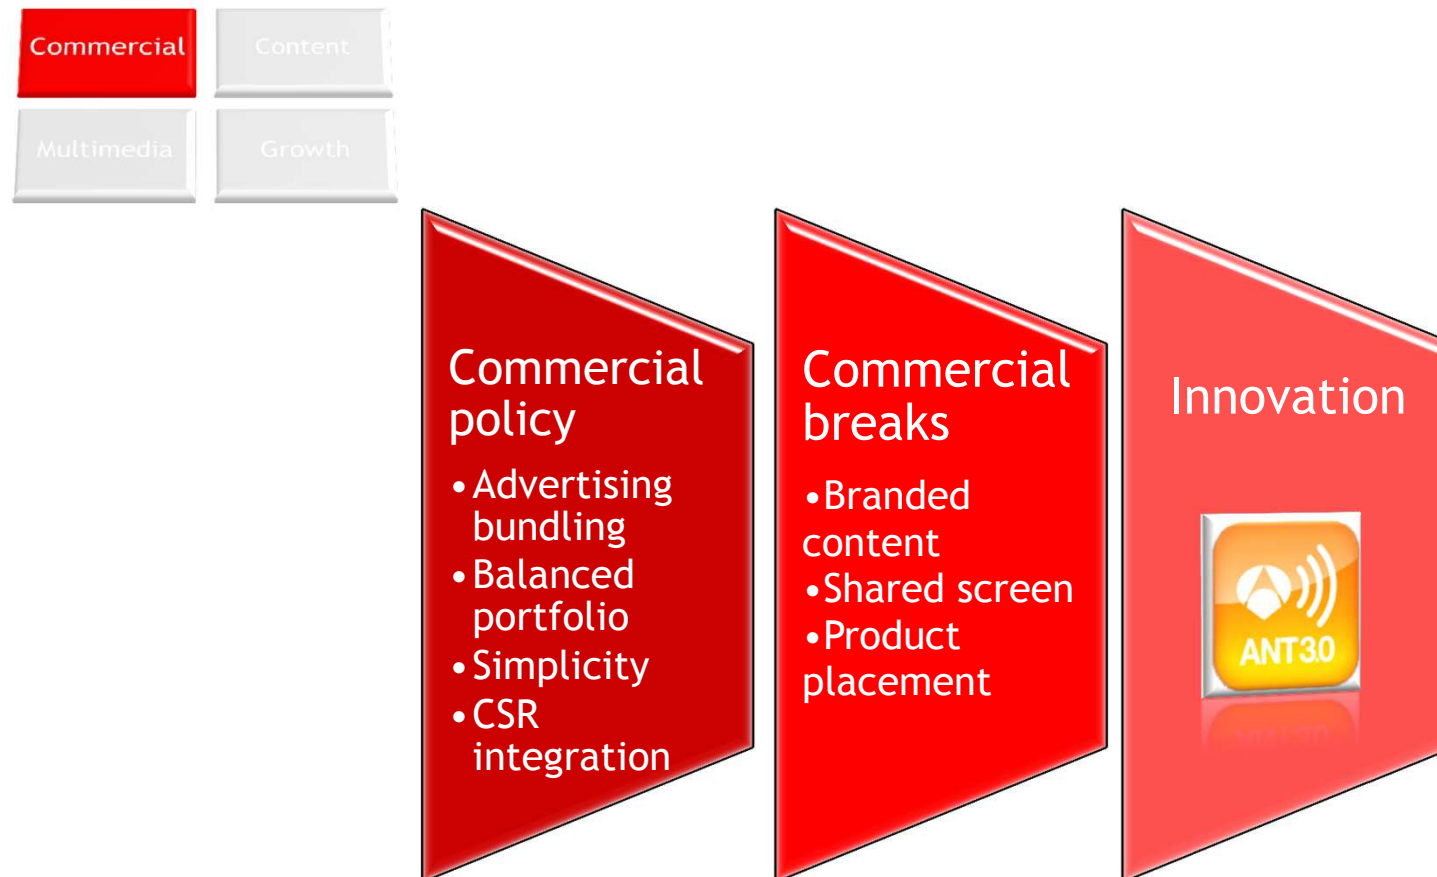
Commercial
Content
Multimedia
Growth

Commercial policy
• Advertising bundling
• Balanced portfolio
• Simplicity
• CSR integration

Commercial breaks
• Branded content
• Shared screen
• Product placement

Innovation

ANT3.0